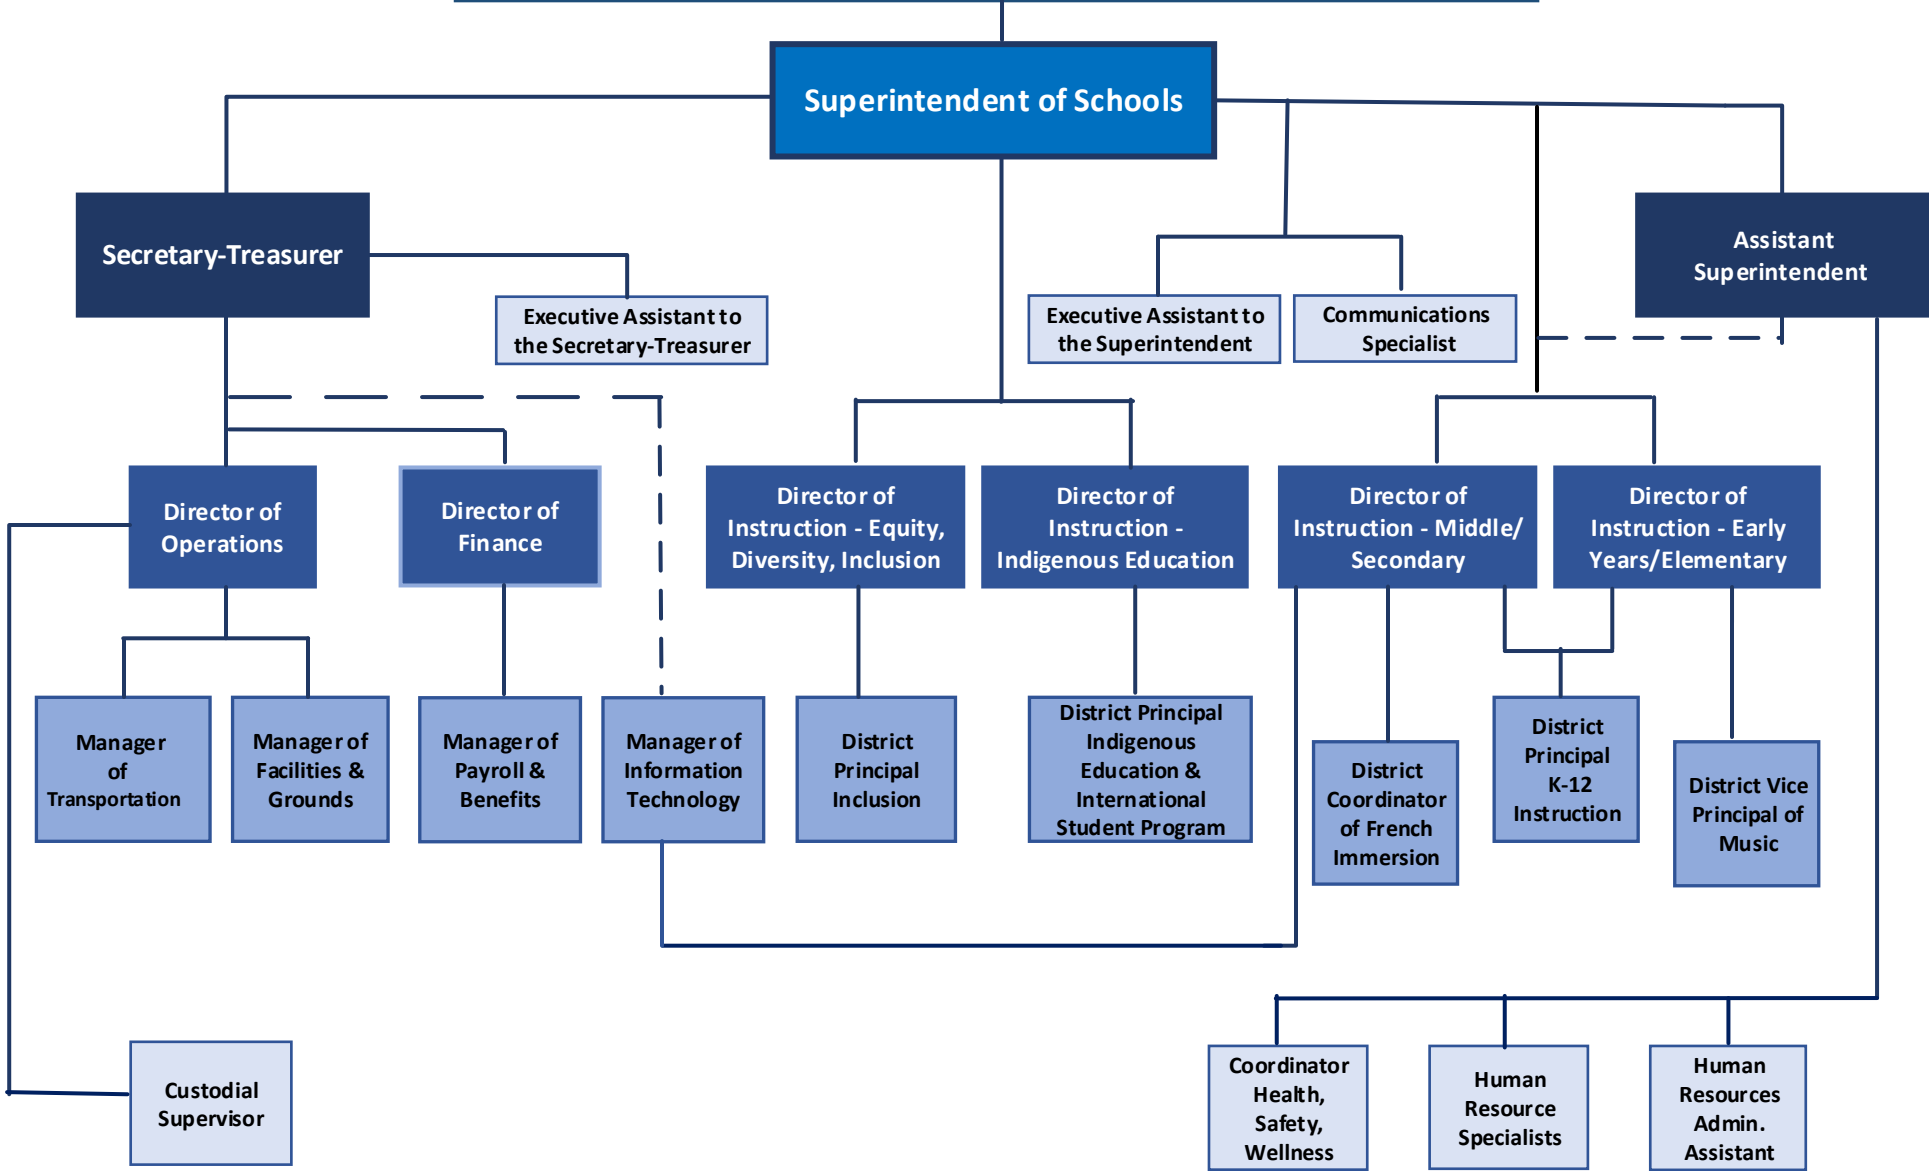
Superintendent of Schools

Secretary-Treasurer

Executive Assistant to the Secretary-Treasurer

Executive Assistant to the Superintendent

Communications Specialist

Assistant Superintendent

Director of Operations

Director of Finance

Director of Instruction - Equity, Diversity, Inclusion

Director of Instruction - Indigenous Education

Director of Instruction - Middle/ Secondary

Director of Instruction - Early Years/Elementary

Manager of Transportation

Manager of Facilities & Grounds

Manager of Payroll & Benefits

Manager of Information Technology

District Principal Inclusion

District Principal Indigenous Education & International Student Program

District Coordinator of French Immersion

District Principal K-12 Instruction

District Vice Principal of Music

Custodial Supervisor

Coordinator Health, Safety, Wellness

Human Resource Specialists

Human Resources Admin. Assistant